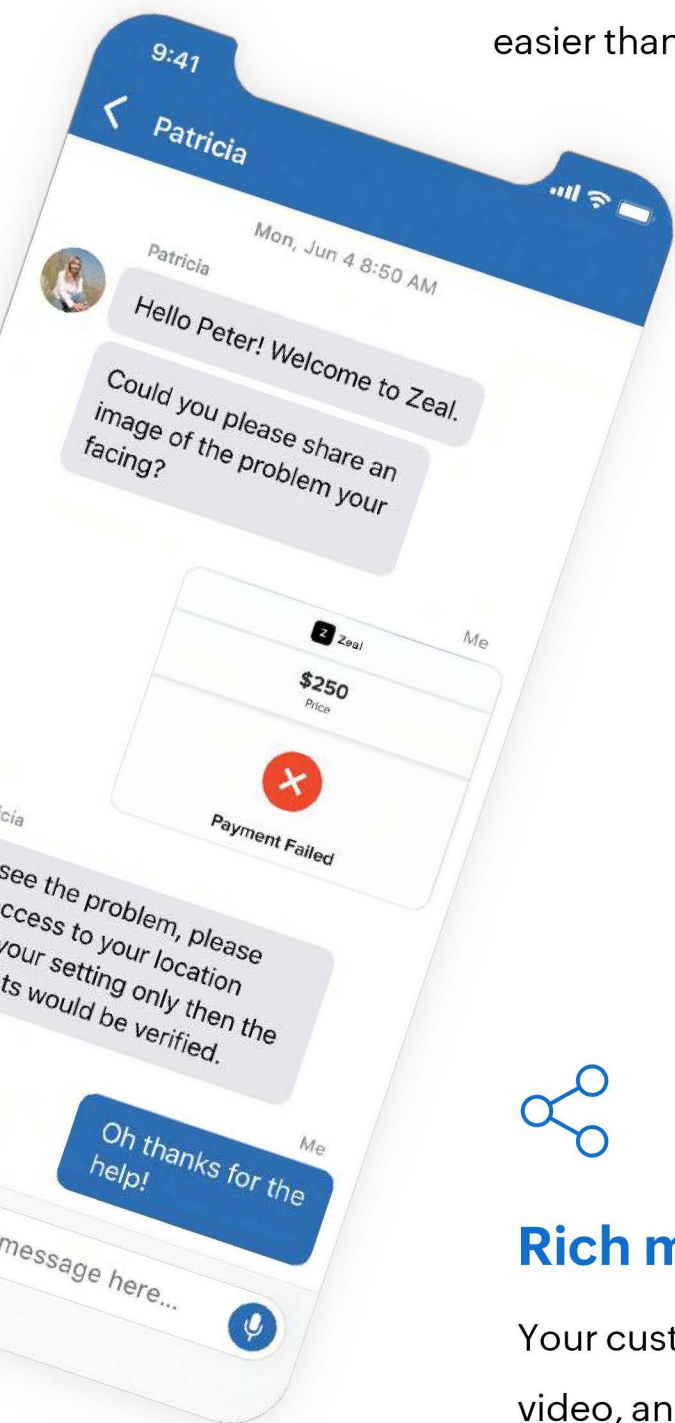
easier than

9:41

Patricia

Mon, Jun 4 8:50 AM

Patricia

Hello Peter! Welcome to Zeal.

Could you please share an image of the problem your facing?

Me

Zeal

$250

Price

Payment Failed

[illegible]icia

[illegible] see the problem, please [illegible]ccess to your location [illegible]our setting only then the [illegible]ts would be verified.

Me

Oh thanks for the help!

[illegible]message here...

Rich m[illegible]

Your cust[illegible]

video, an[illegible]